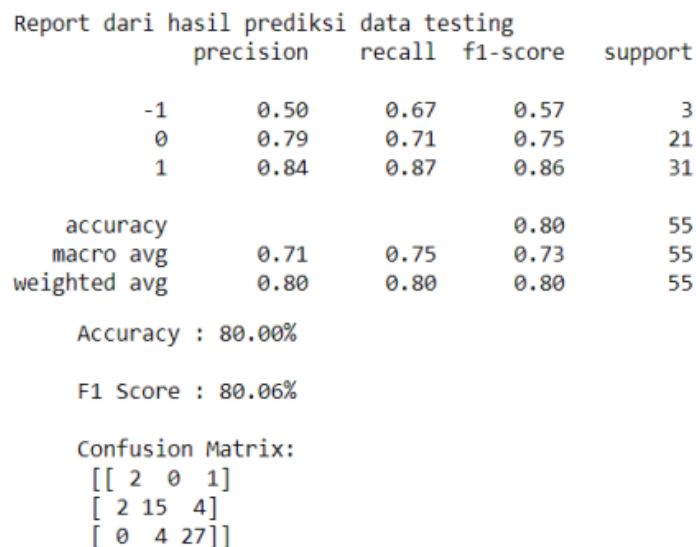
Report dari hasil prediksi data testing

|  | precision | recall | f1-score | support |
|---|---|---|---|---|
| -1 | 0.50 | 0.67 | 0.57 | 3 |
| 0 | 0.79 | 0.71 | 0.75 | 21 |
| 1 | 0.84 | 0.87 | 0.86 | 31 |
| accuracy |  |  | 0.80 | 55 |
| macro avg | 0.71 | 0.75 | 0.73 | 55 |
| weighted avg | 0.80 | 0.80 | 0.80 | 55 |

Accuracy : 80.00%

F1 Score : 80.06%

Confusion Matrix:
[[ 2 0 1]
[ 2 15 4]
[ 0 4 27]]